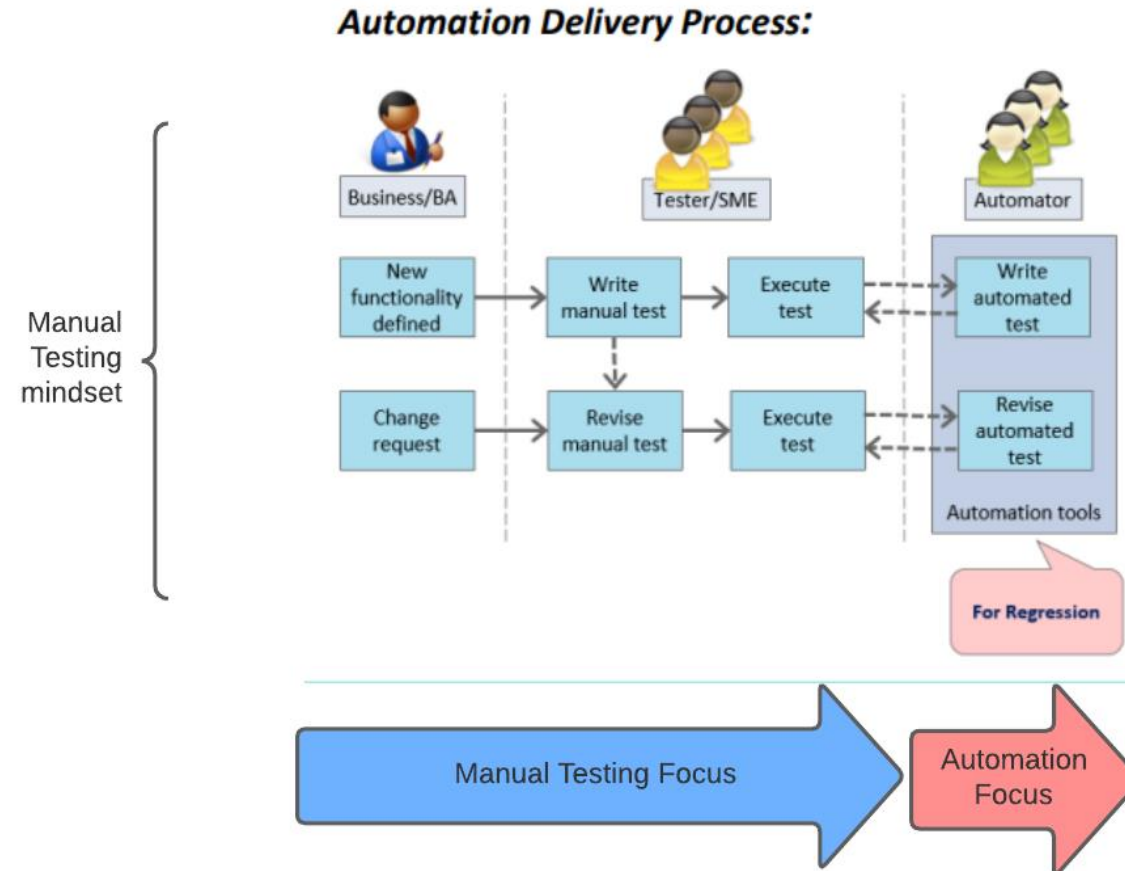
Automation Delivery Process:

Manual Testing mindset

Business/BA

Tester/SME

Automator

New functionality defined

Write manual test

Execute test

Write automated test

Change request

Revise manual test

Execute test

Revise automated test

Automation tools

For Regression

Manual Testing Focus

Automation Focus